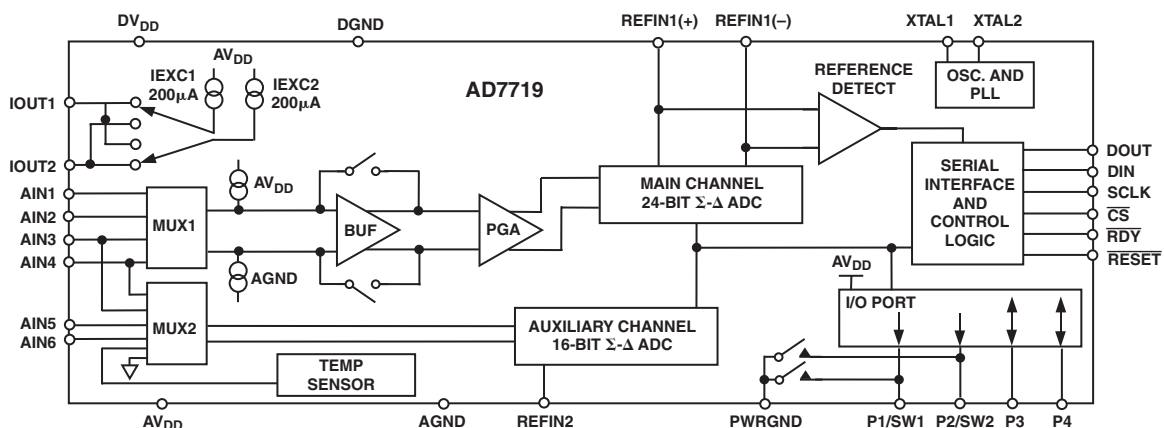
$DV_{DD}$
DGND
REFIN1(+)
REFIN1(–)
XTAL1
XTAL2

$AV_{DD}$
IEXC1 200$\mu$A
IEXC2 200$\mu$A
AD7719
REFERENCE DETECT
OSC. AND PLL

IOUT1
IOUT2
AIN1
AIN2
AIN3
AIN4
AIN5
AIN6

$AV_{DD}$
MUX1
BUF
PGA
MAIN CHANNEL 24-BIT $\Sigma$-$\Delta$ ADC
SERIAL INTERFACE AND CONTROL LOGIC

DOUT
DIN
SCLK
$\overline{CS}$
$\overline{RDY}$
$\overline{RESET}$

AGND
MUX2
AUXILIARY CHANNEL 16-BIT $\Sigma$-$\Delta$ ADC
$AV_{DD}$
I/O PORT
TEMP SENSOR

$AV_{DD}$
AGND
REFIN2
PWRGND
P1/SW1
P2/SW2
P3
P4